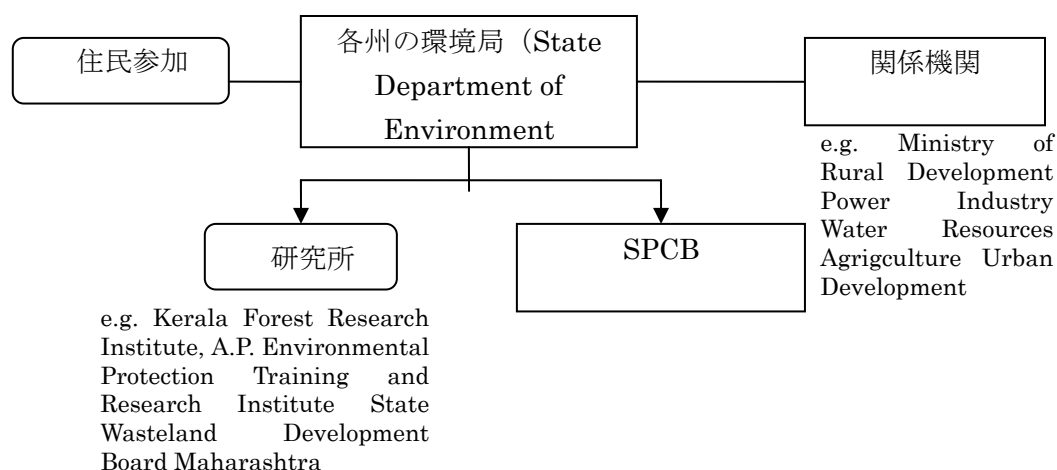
住民参加

各州の環境局（State Department of Environment

関係機関

e.g. Ministry of Rural Development Power Industry Water Resources Agrigculture Urban Development

研究所

SPCB

e.g. Kerala Forest Research Institute, A.P. Environmental Protection Training and Research Institute State Wasteland Development Board Maharashtra